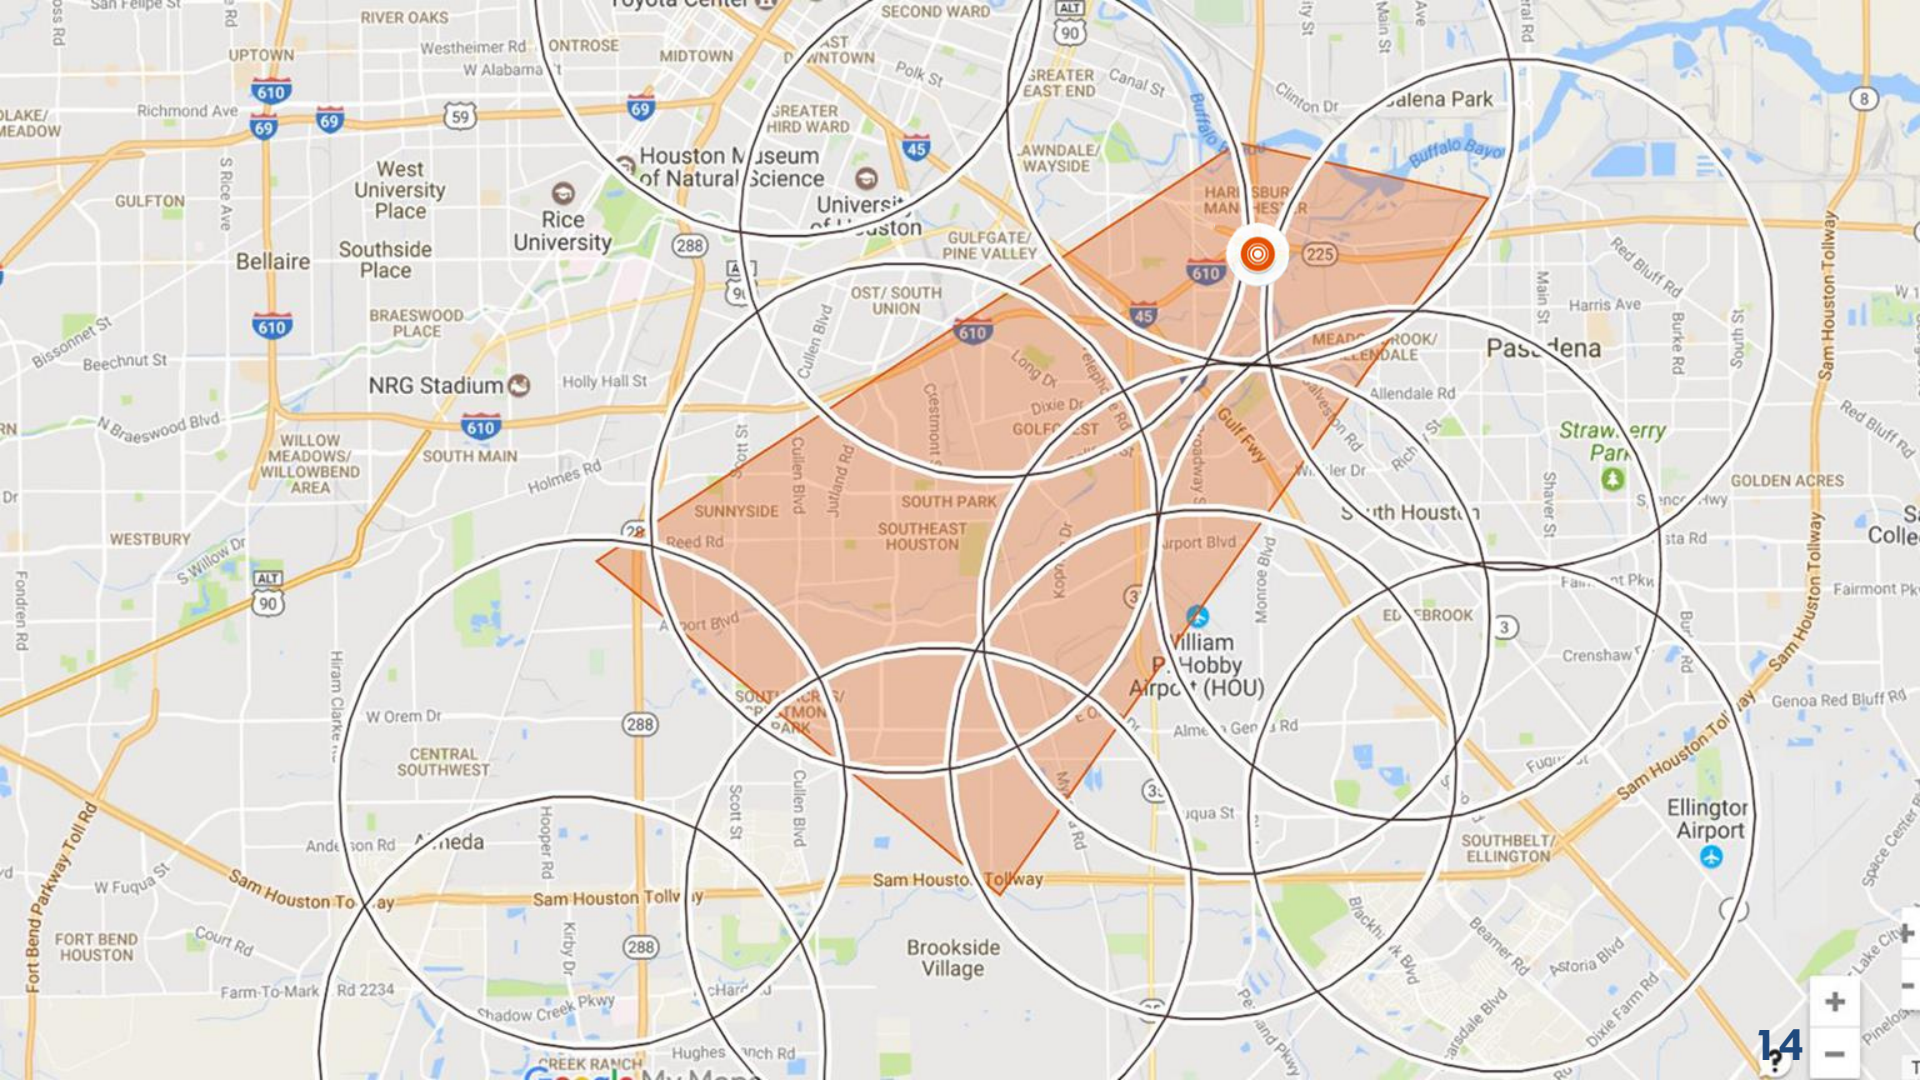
San Felipe St
RIVER OAKS
Toyota Center
SECOND WARD
UPTOWN
Westheimer Rd
MONTROSE
EAST DOWNTOWN
W Alabama St
MIDTOWN
Polk St
610
ALT 90
GREATER EAST END
Canal St
Clinton Dr
Galena Park
Richmond Ave
69
69
59
69
GREATER THIRD WARD
45
LAKE/ MEADOW
69
Houston Museum of Natural Science
LAWNDALE/ WAYSIDE
Buffalo Bayou
Buffalo Bayou
8
GULFTON
S Rice Ave
West University Place
Rice University
University of Houston
HARRISBURG/ MANCHESTER
Bellaire
Southside Place
288
GULFGATE/ PINE VALLEY
225
ALT 90
610
Red Bluff Rd
Sam Houston Tollway
610
OST/ SOUTH UNION
610
45
Harris Ave
Main St
Burke Rd
South St
Bissonnet St
BRAESWOOD PLACE
Cullen Blvd
Long Dr
MEADOWBROOK/ ALLENDALE
Pasadena
Beechnut St
NRG Stadium
Holly Hall St
Crestmont St
Telephone Rd
Dixie Dr
Allendale Rd
N Braeswood Blvd
610
GOLFCREST
Gulf Fwy
Red Bluff Rd
WILLOW MEADOWS/ WILLOWBEND AREA
SOUTH MAIN
Scott St
Cullen Blvd
Jutland Rd
Broadway St
Strawberry Park
Holmes Rd
SOUTH PARK
Winkler Dr
GOLDEN ACRES
WESTBURY
SUNNYSIDE
SOUTHEAST HOUSTON
South Houston
Shaver St
Spencer Hwy
S Willow Dr
288
Reed Rd
Airport Blvd
Monroe Blvd
Vista Rd
College
ALT 90
35
Fairmont Pkwy
Fairmont Pkwy
Airport Blvd
William P. Hobby Airport (HOU)
EDGEBROOK
3
Fondren Rd
Hiram Clarke Rd
Crenshaw Rd
W Orem Dr
288
SOUTH ACRES/ CRESTMONT PARK
Almeda Genoa Rd
Genoa Red Bluff Rd
CENTRAL SOUTHWEST
Fuqua St
Cullen Blvd
Scott St
35
Fuqua St
Ellington Airport
Sam Houston Tollway
Hooper Rd
Anderson Rd
Almeda
SOUTHBELT/ ELLINGTON
Fort Bend Parkway Toll Rd
W Fuqua St
Sam Houston Tollway
Sam Houston Tollway
Sam Houston Tollway
Space Center Blvd
Kirby Dr
288
Blackhawk Blvd
Beamer Rd
FORT BEND HOUSTON
Court Rd
Brookside Village
Astoria Blvd
Lake City
Farm-To-Market Rd 2234
McHard Rd
Dixie Farm Rd
Shadow Creek Pkwy
Pearland Pkwy
Hughes Ranch Rd
CREEK RANCH
Google My Maps
14
+
−